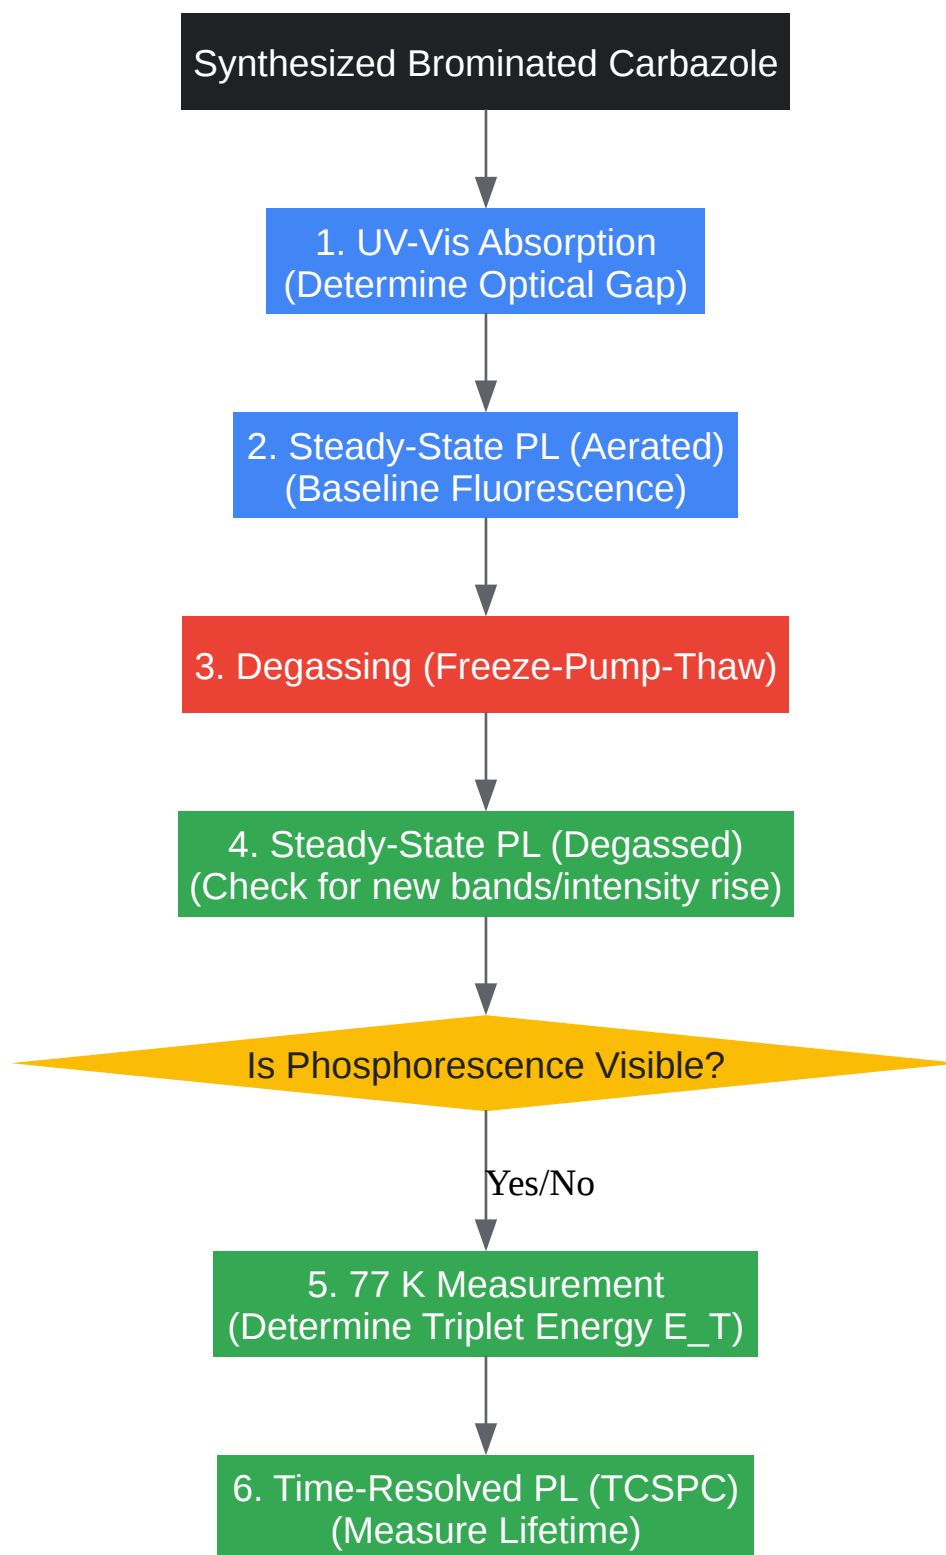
Synthesized Brominated Carbazole

1. UV-Vis Absorption
(Determine Optical Gap)

2. Steady-State PL (Aerated)
(Baseline Fluorescence)

3. Degassing (Freeze-Pump-Thaw)

4. Steady-State PL (Degassed)
(Check for new bands/intensity rise)

Is Phosphorescence Visible?

Yes/No

5. 77 K Measurement
(Determine Triplet Energy E_T)

6. Time-Resolved PL (TCSPC)
(Measure Lifetime)